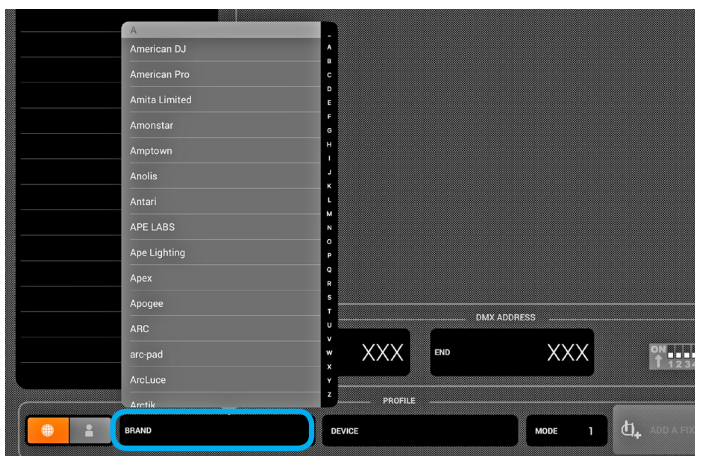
A
American DJ
American Pro
Amita Limited
Amonstar
Amptown
Anolis
Antari
APE LABS
Ape Lighting
Apex
Apogee
ARC
arc-pad
ArcLuce
Arctik

-
A
B
C
D
E
F
G
H
I
J
K
L
M
N
O
P
Q
R
S
T
U
V
W
X
Y
Z

DMX ADDRESS
XXX
END
XXX
ON
1 2 3 4

PROFILE
BRAND
DEVICE
MODE 1
ADD A FIX